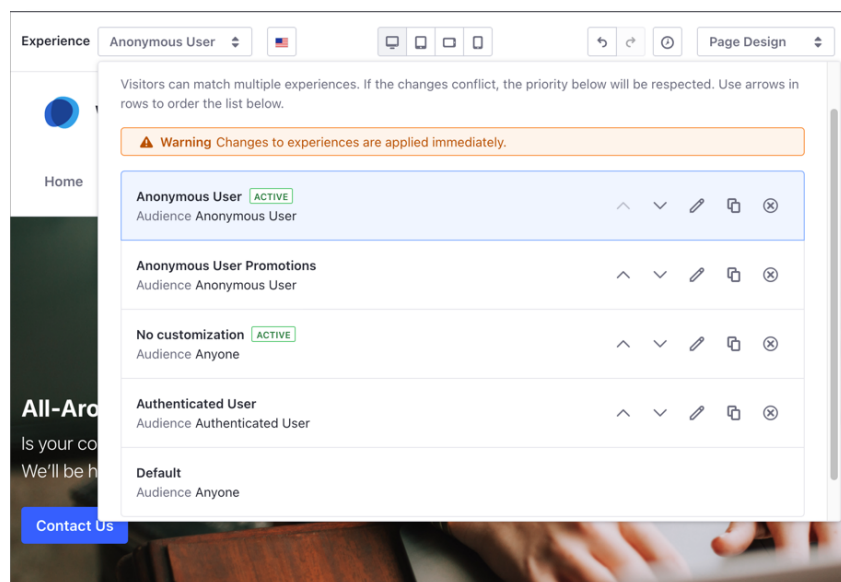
Experience Anonymous User

Page Design

Visitors can match multiple experiences. If the changes conflict, the priority below will be respected. Use arrows in rows to order the list below.

Warning Changes to experiences are applied immediately.

Anonymous User ACTIVE
Audience Anonymous User

Anonymous User Promotions
Audience Anonymous User

No customization ACTIVE
Audience Anyone

Authenticated User
Audience Authenticated User

Default
Audience Anyone

Home

All-Aro

Is your co

We'll be h

Contact Us